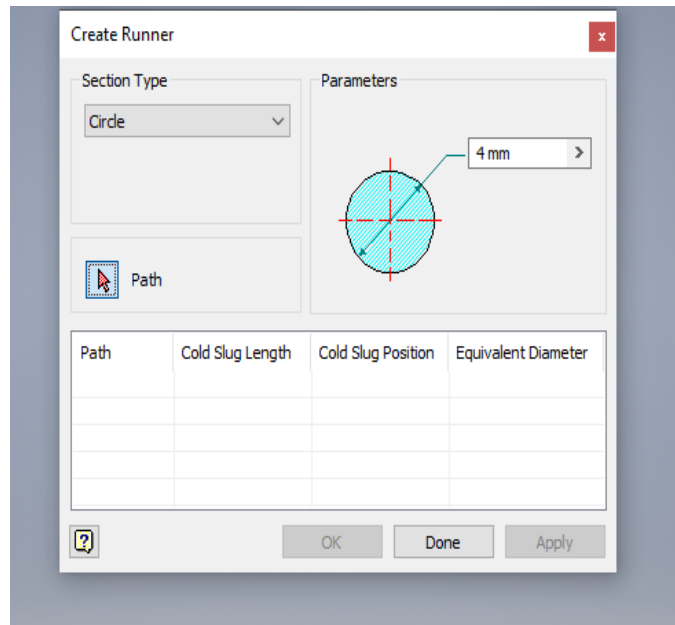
Create Runner

x

Section Type

Circle

Parameters

4 mm

>

Path

| Path | Cold Slug Length | Cold Slug Position | Equivalent Diameter |
|---|---|---|---|
| | | | |
| | | | |
| | | | |
| | | | |

OK

Done

Apply